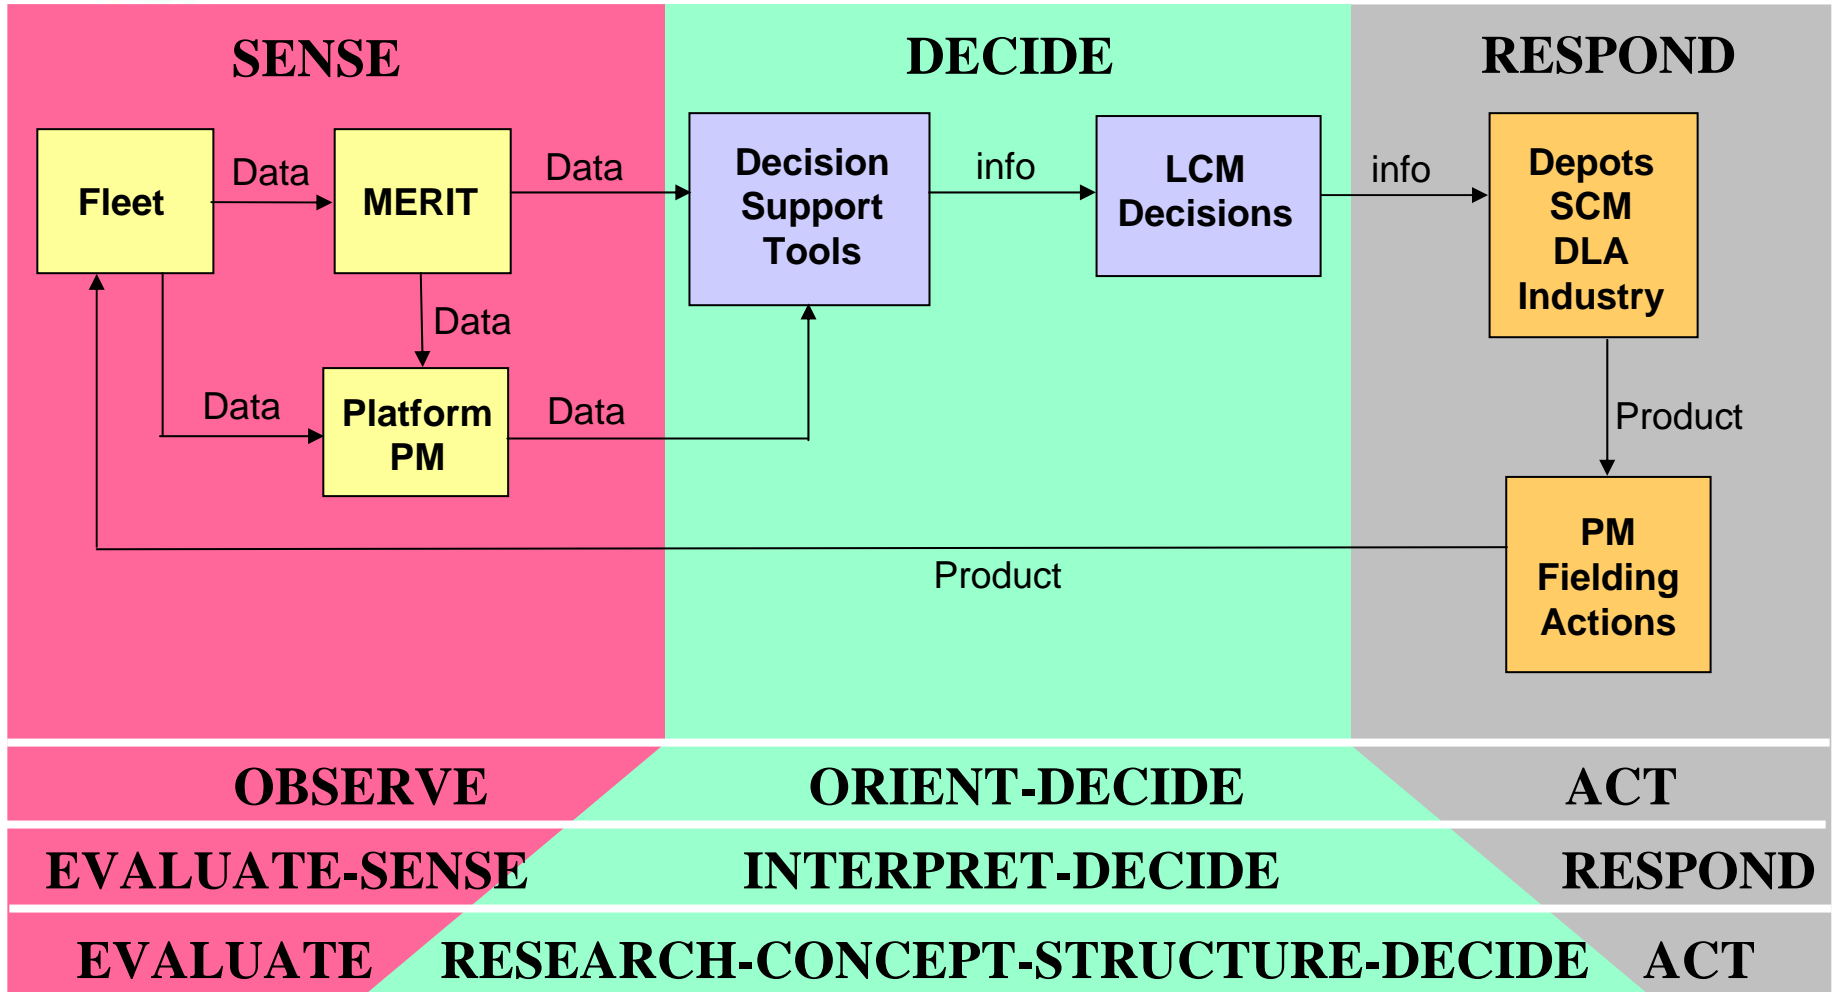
SENSE

DECIDE

RESPOND

Fleet

Data

MERIT

Data

Decision Support Tools

info

LCM Decisions

info

Depots SCM DLA Industry

Data

Data

Platform PM

Data

Product

PM Fielding Actions

Product

OBSERVE

ORIENT-DECIDE

ACT

EVALUATE-SENSE

INTERPRET-DECIDE

RESPOND

EVALUATE

RESEARCH-CONCEPT-STRUCTURE-DECIDE

ACT